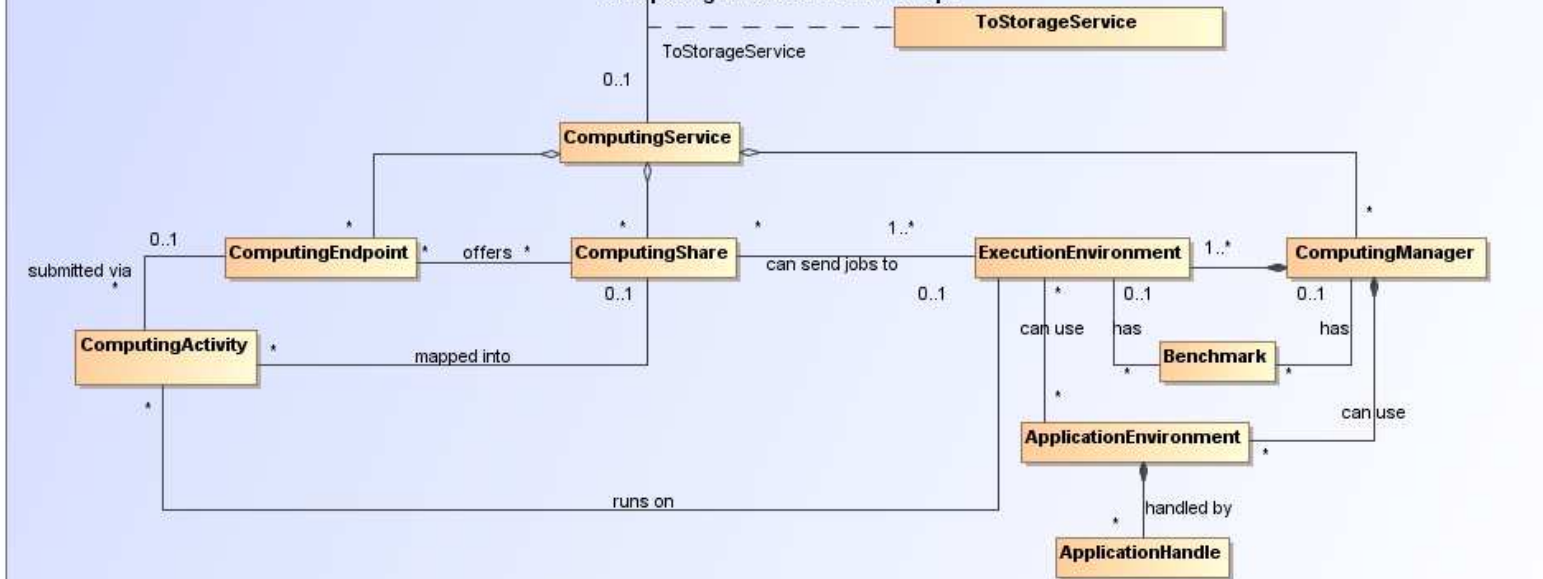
ToStorageService

ToStorageService

0..1

ComputingService

*

*

*

1..*

*

0..1

ComputingEndpoint

*

offers

*

ComputingShare

can send jobs to

ExecutionEnvironment

1..*

ComputingManager

submitted via

*

0..1

0..1

*

0..1

0..1

can use

has

has

ComputingActivity

*

mapped into

Benchmark

*

*

*

*

can use

ApplicationEnvironment

*

runs on

handled by

*

ApplicationHandle